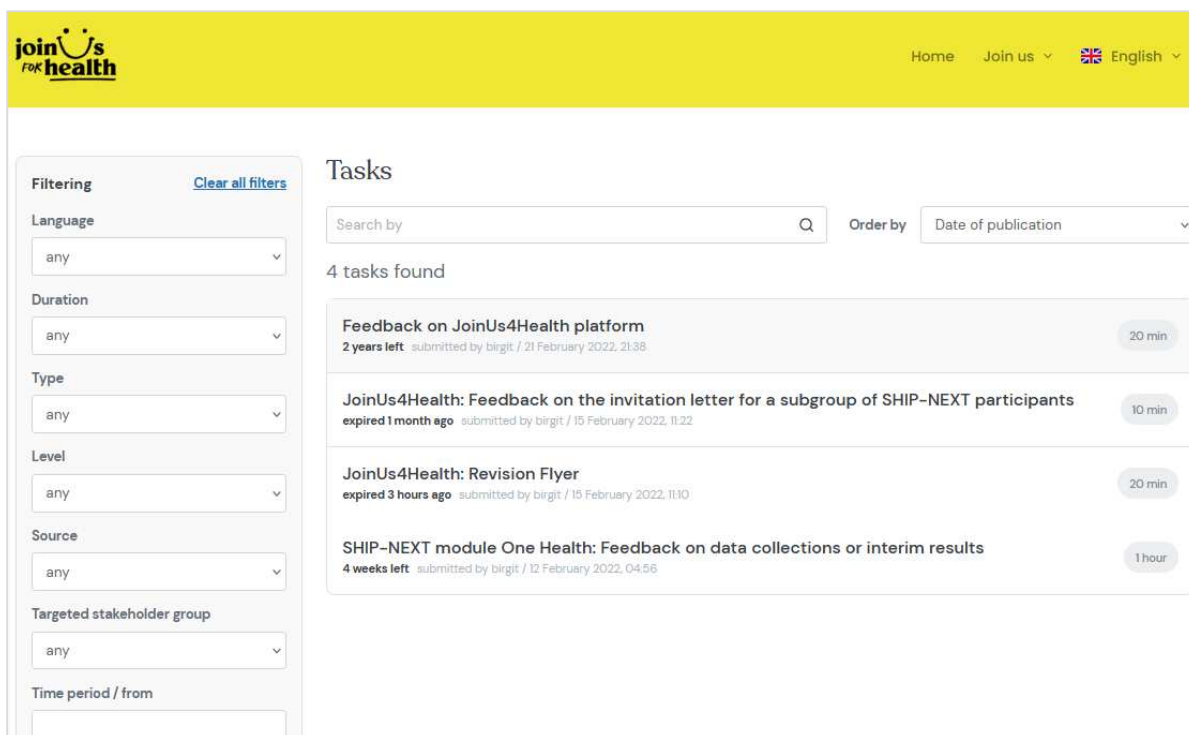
joinUs FOR health

Home Join us English

Filtering Clear all filters

Language
any

Duration
any

Type
any

Level
any

Source
any

Targeted stakeholder group
any

Time period / from

Tasks

Search by

Order by Date of publication

4 tasks found

Feedback on JoinUs4Health platform
2 years left submitted by birgit / 21 February 2022, 21:38
20 min

JoinUs4Health: Feedback on the invitation letter for a subgroup of SHIP-NEXT participants
expired 1 month ago submitted by birgit / 15 February 2022, 11:22
10 min

JoinUs4Health: Revision Flyer
expired 3 hours ago submitted by birgit / 15 February 2022, 11:10
20 min

SHIP-NEXT module One Health: Feedback on data collections or interim results
4 weeks left submitted by birgit / 12 February 2022, 04:56
1 hour